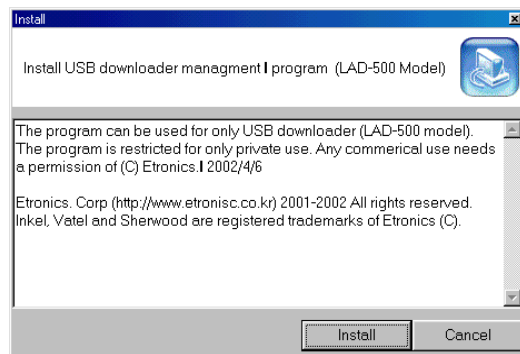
Install

Install USB downloader managment l program (LAD-500 Model)

The program can be used for only USB downloader (LAD-500 model). The program is restricted for only private use. Any commerical use needs a permission of (C) Etronics.l 2002/4/6

Etronics. Corp (http://www.etronisc.co.kr) 2001-2002 All rights reserved. Inkel, Vatel and Sherwood are registered trademarks of Etronics (C).

Install
Cancel